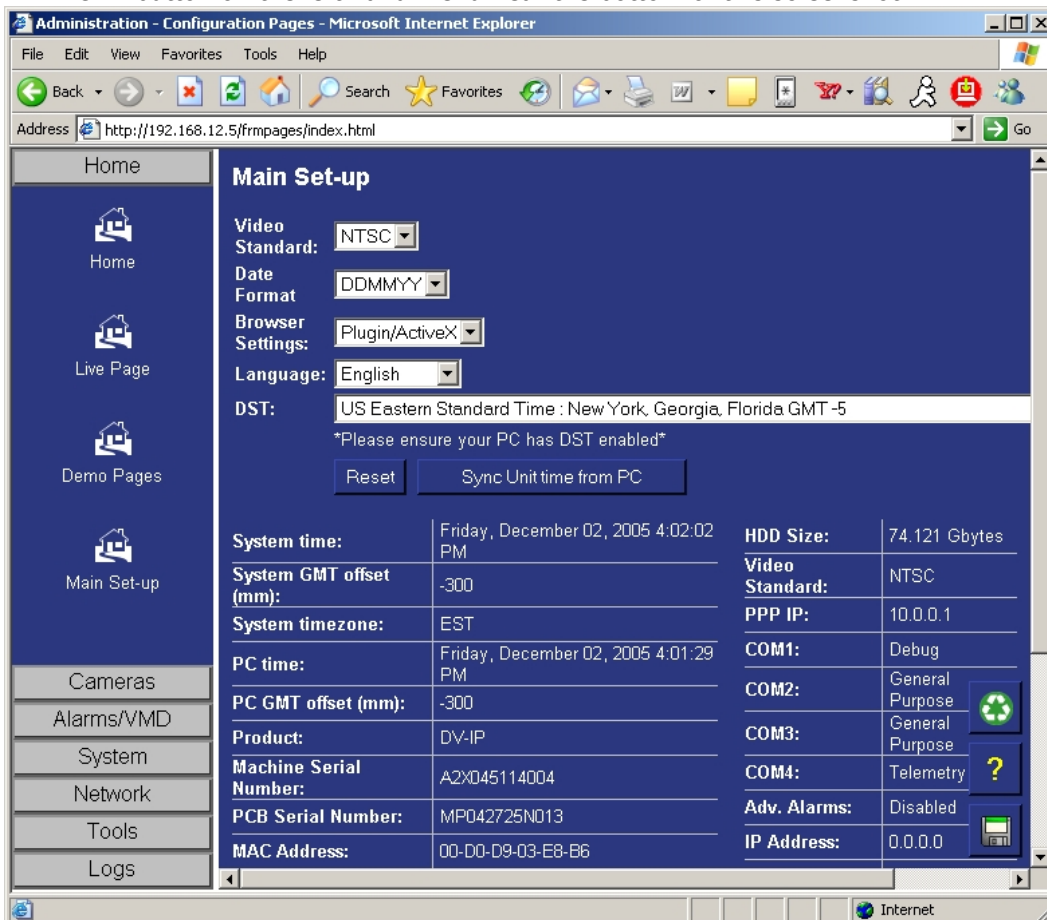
Administration - Configuration Pages - Microsoft Internet Explorer

File Edit View Favorites Tools Help

Back Search Favorites

Address http://192.168.12.5/frmpages/index.html Go

Home

Home

Live Page

Demo Pages

Main Set-up

Cameras

Alarms/VMD

System

Network

Tools

Logs

Main Set-up

Video Standard: NTSC

Date Format DDMMYY

Browser Settings: Plugin/ActiveX

Language: English

DST: US Eastern Standard Time : New York, Georgia, Florida GMT -5

*Please ensure your PC has DST enabled*

Reset Sync Unit time from PC

| | |
|---|---|
| System time: | Friday, December 02, 2005 4:02:02 PM |
| System GMT offset (mm): | -300 |
| System timezone: | EST |
| PC time: | Friday, December 02, 2005 4:01:29 PM |
| PC GMT offset (mm): | -300 |
| Product: | DV-IP |
| Machine Serial Number: | A2X045114004 |
| PCB Serial Number: | MP042725N013 |
| MAC Address: | 00-D0-D9-03-E8-B6 |

| | |
|---|---|
| HDD Size: | 74.121 Gbytes |
| Video Standard: | NTSC |
| PPP IP: | 10.0.0.1 |
| COM1: | Debug |
| COM2: | General Purpose |
| COM3: | General Purpose |
| COM4: | Telemetry |
| Adv. Alarms: | Disabled |
| IP Address: | 0.0.0.0 |

?

Internet